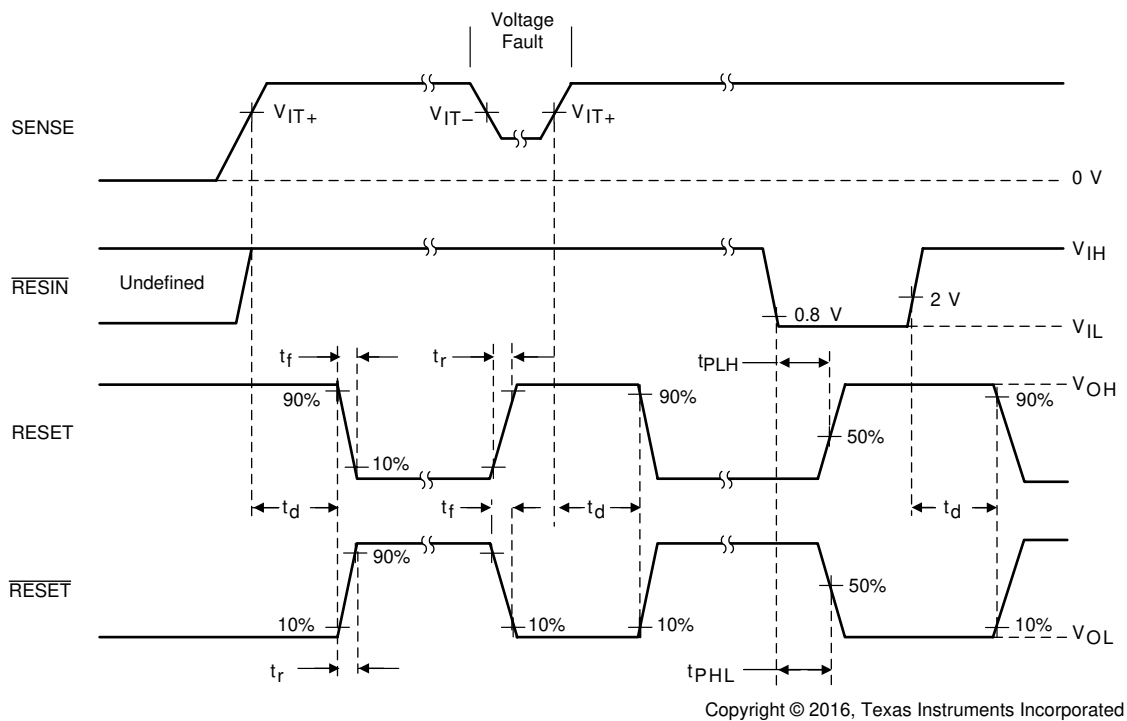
Voltage Fault

SENSE

$V_{IT+}$

$V_{IT-}$

$V_{IT+}$

0 V

$\overline{RESIN}$

Undefined

$V_{IH}$

0.8 V

2 V

$V_{IL}$

$t_f$

$t_r$

$t_{PLH}$

$V_{OH}$

RESET

90%

10%

90%

50%

90%

$t_d$

$t_f$

$t_d$

$t_d$

$\overline{RESET}$

90%

50%

10%

10%

10%

10%

$V_{OL}$

$t_r$

$t_{PHL}$

Copyright © 2016, Texas Instruments Incorporated